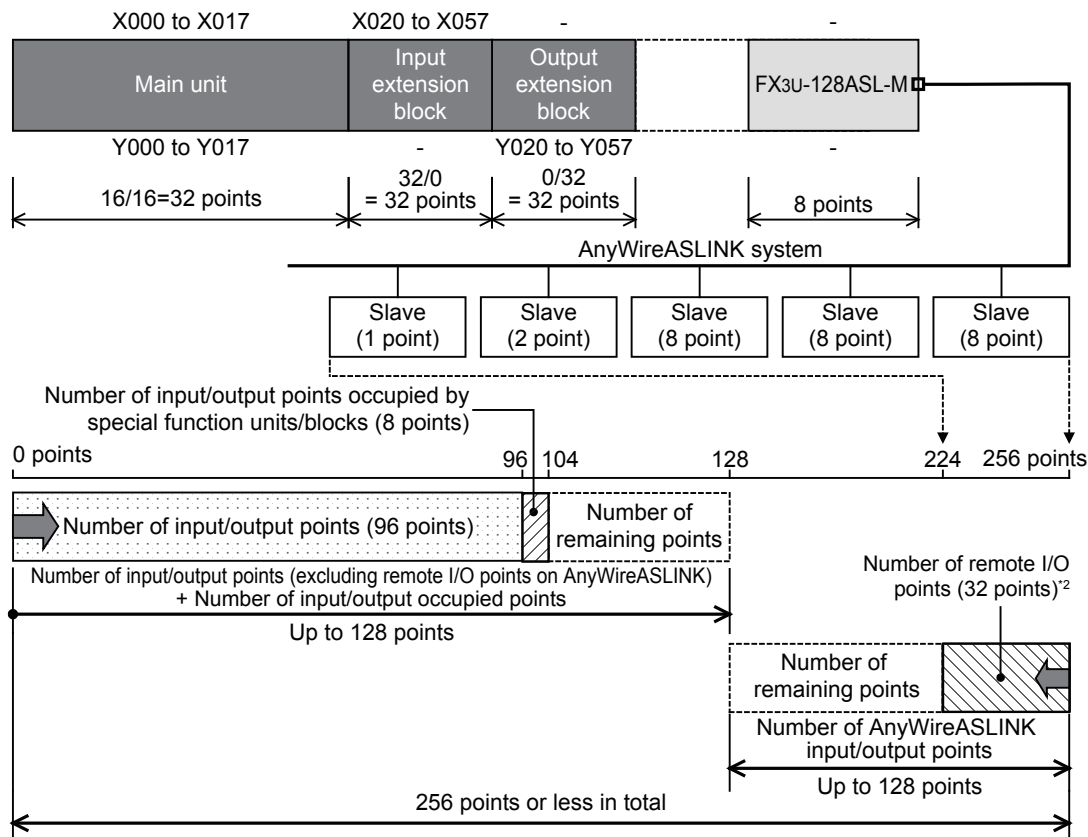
X000 to X017

X020 to X057

-

-

Main unit

Input extension block

Output extension block

FX3U-128ASL-M

Y000 to Y017

-

Y020 to Y057

-

16/16=32 points

32/0 = 32 points

0/32 = 32 points

8 points

AnyWireASLINK system

Slave (1 point)

Slave (2 point)

Slave (8 point)

Slave (8 point)

Slave (8 point)

Number of input/output points occupied by special function units/blocks (8 points)

0 points

96

104

128

224

256 points

Number of input/output points (96 points)

Number of remaining points

Number of input/output points (excluding remote I/O points on AnyWireASLINK) + Number of input/output occupied points

Up to 128 points

Number of remote I/O points (32 points)$^{*2}$

Number of remaining points

Number of AnyWireASLINK input/output points

Up to 128 points

256 points or less in total